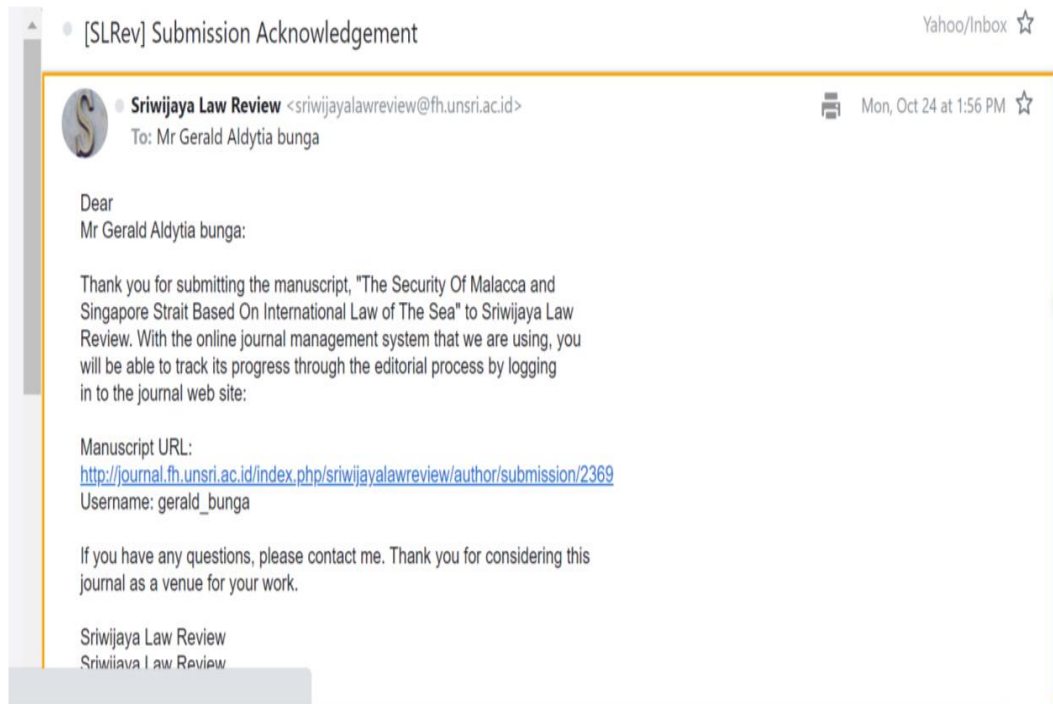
[SLRev] Submission Acknowledgement

Yahoo/Inbox

Sriwijaya Law Review <sriwijayalawreview@fh.unsri.ac.id>
To: Mr Gerald Aldytia bunga

Mon, Oct 24 at 1:56 PM

Dear
Mr Gerald Aldytia bunga:

Thank you for submitting the manuscript, "The Security Of Malacca and Singapore Strait Based On International Law of The Sea" to Sriwijaya Law Review. With the online journal management system that we are using, you will be able to track its progress through the editorial process by logging in to the journal web site:

Manuscript URL:
http://journal.fh.unsri.ac.id/index.php/sriwijayalawreview/author/submission/2369
Username: gerald_bunga

If you have any questions, please contact me. Thank you for considering this journal as a venue for your work.

Sriwijaya Law Review
Sriwijaya Law Review